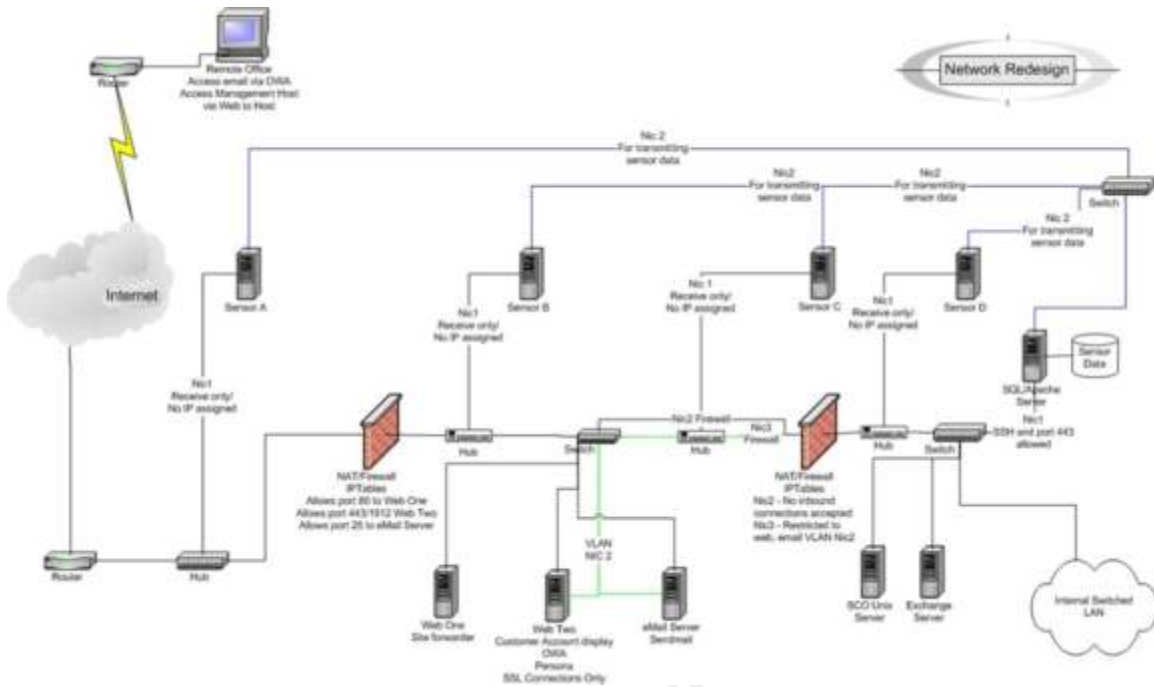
Network Redesign

Router

Remote Office
Access email via OWA
Access Management Host
via Web to Host

Internet

Nic 2
For transmitting
sensor data

Nic2
For transmitting
sensor data

Nic2
For transmitting
sensor data

Switch

Nic 2
For transmitting
sensor data

Sensor A

Sensor B

Nic 1
Receive only/
No IP assigned

Sensor C

Nic1
Receive only/
No IP assigned

Sensor D

Nic1
Receive only/
No IP assigned

SQL/Apache
Server

Sensor
Data

Nic1
Receive only/
No IP assigned

Nic2 Firewall

Nic3
Firewall

Nic1
SSH and port 443
allowed

Hub

Switch

Hub

Hub

Switch

NAT/Firewall
IPTables
Allows port 80 to Web One
Allows port 443/1512 Web Two
Allows port 25 to eMail Server

NAT/Firewall
IPTables
Nic2 - No inbound
connections accepted
Nic3 - Restricted to
web, email VLAN Nic2

VLAN
NIC 2

Router

Hub

Web One
Site forwarder

Web Two
Customer Account display
OWA
Persona
SSL Connections Only

eMail Server
Sendmail

SCO Unix
Server

Exchange
Server

Internal Switched
LAN